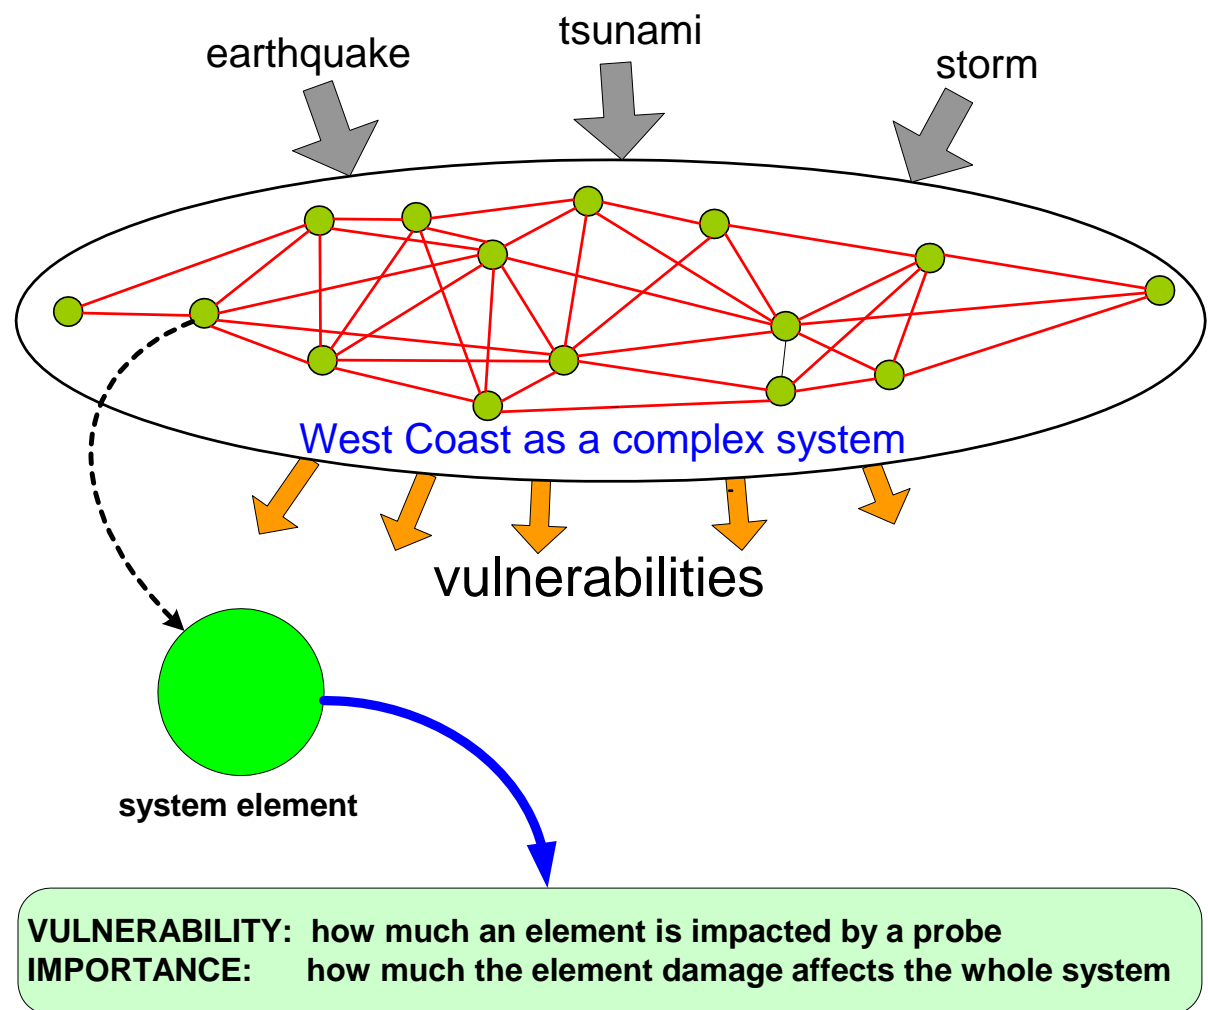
earthquake

tsunami

storm

West Coast as a complex system

vulnerabilities

system element

VULNERABILITY: how much an element is impacted by a probe
IMPORTANCE: how much the element damage affects the whole system